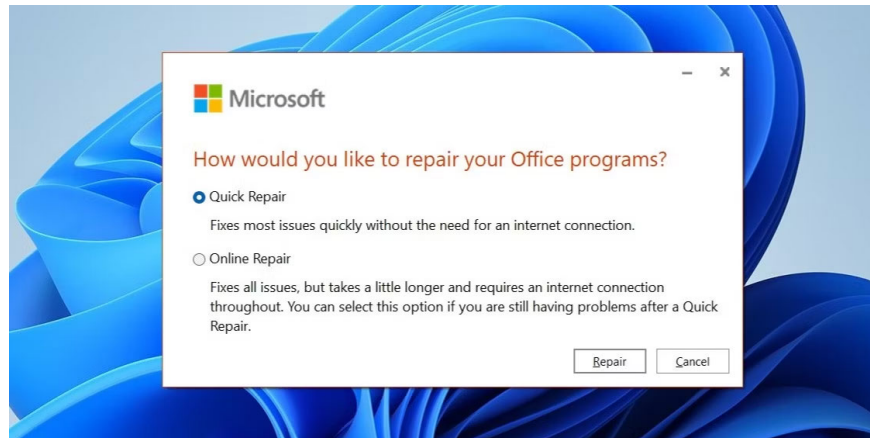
Microsoft

How would you like to repair your Office programs?

Quick Repair

Fixes most issues quickly without the need for an internet connection.

Online Repair

Fixes all issues, but takes a little longer and requires an internet connection throughout. You can select this option if you are still having problems after a Quick Repair.

Repair Cancel